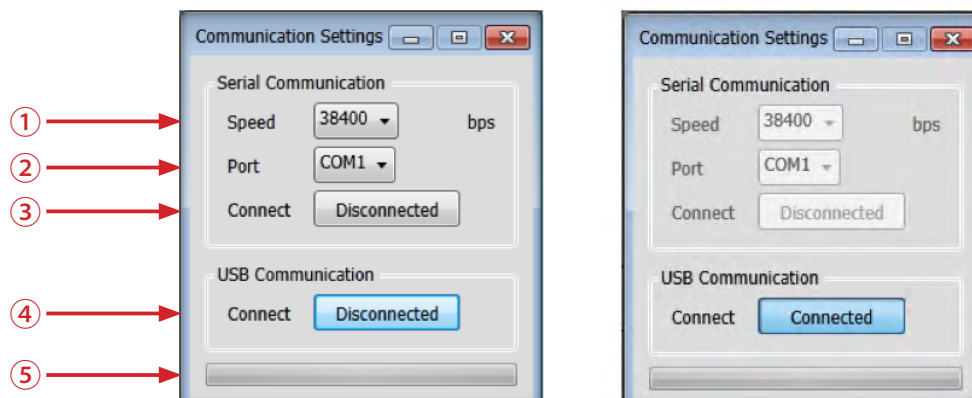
①
②
③
④
⑤

Communication Settings

Serial Communication

Speed 38400 bps

Port COM1

Connect Disconnected

USB Communication

Connect Disconnected

Communication Settings

Serial Communication

Speed 38400 bps

Port COM1

Connect Disconnected

USB Communication

Connect Connected